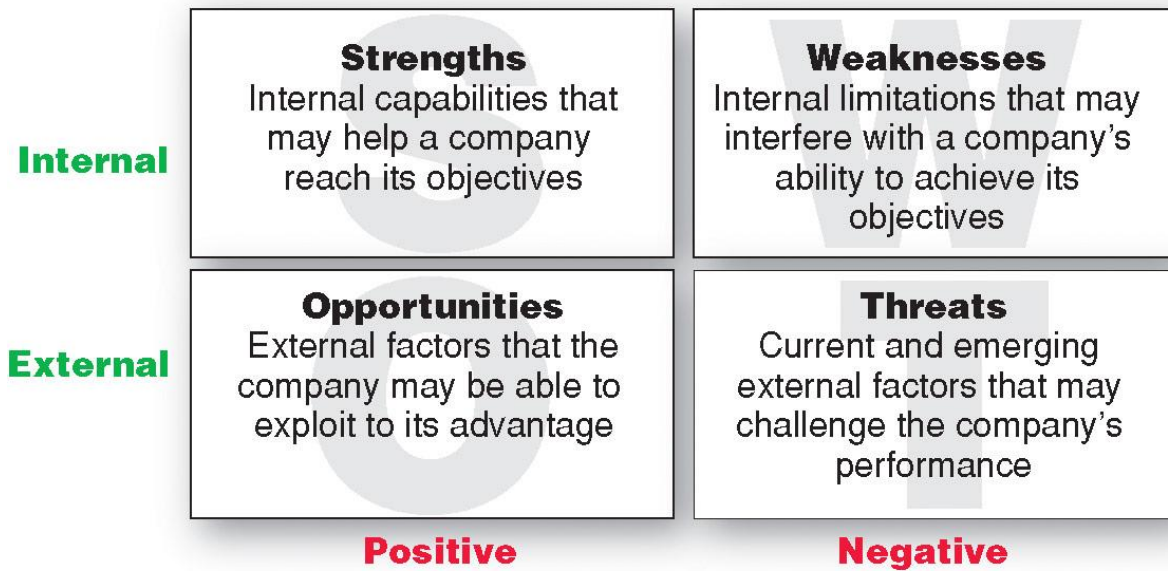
| | | |
|---|---|---|
| **Internal** | **Strengths** Internal capabilities that may help a company reach its objectives | **Weaknesses** Internal limitations that may interfere with a company's ability to achieve its objectives |
| **External** | **Opportunities** External factors that the company may be able to exploit to its advantage | **Threats** Current and emerging external factors that may challenge the company's performance |
| | **Positive** | **Negative** |